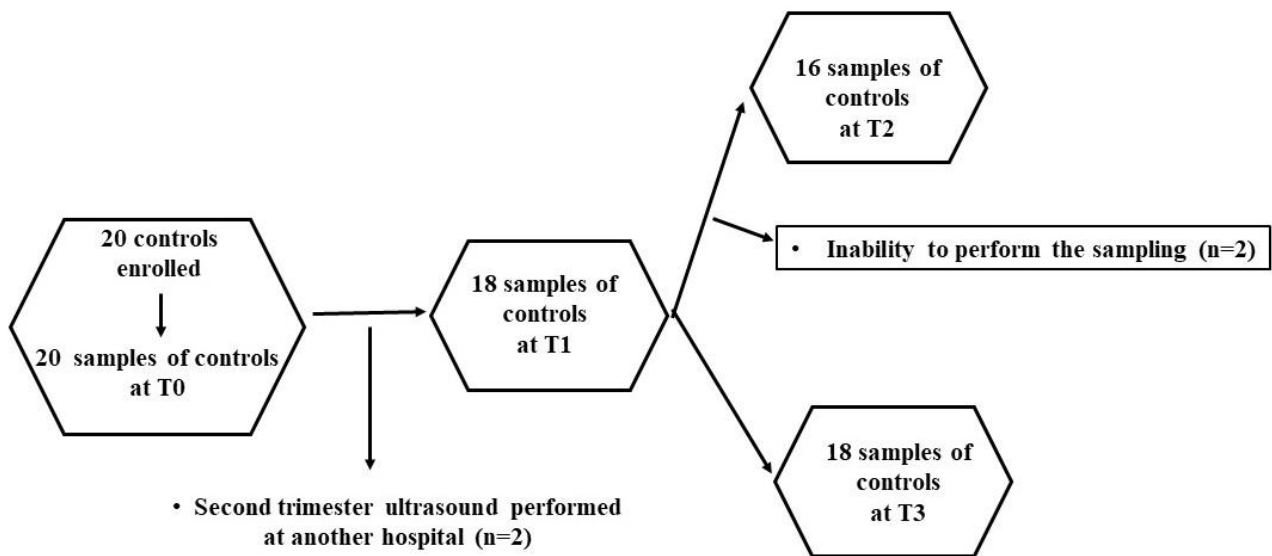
20 controls enrolled

20 samples of controls at T0

18 samples of controls at T1

16 samples of controls at T2

• Inability to perform the sampling (n=2)

18 samples of controls at T3

• Second trimester ultrasound performed at another hospital (n=2)